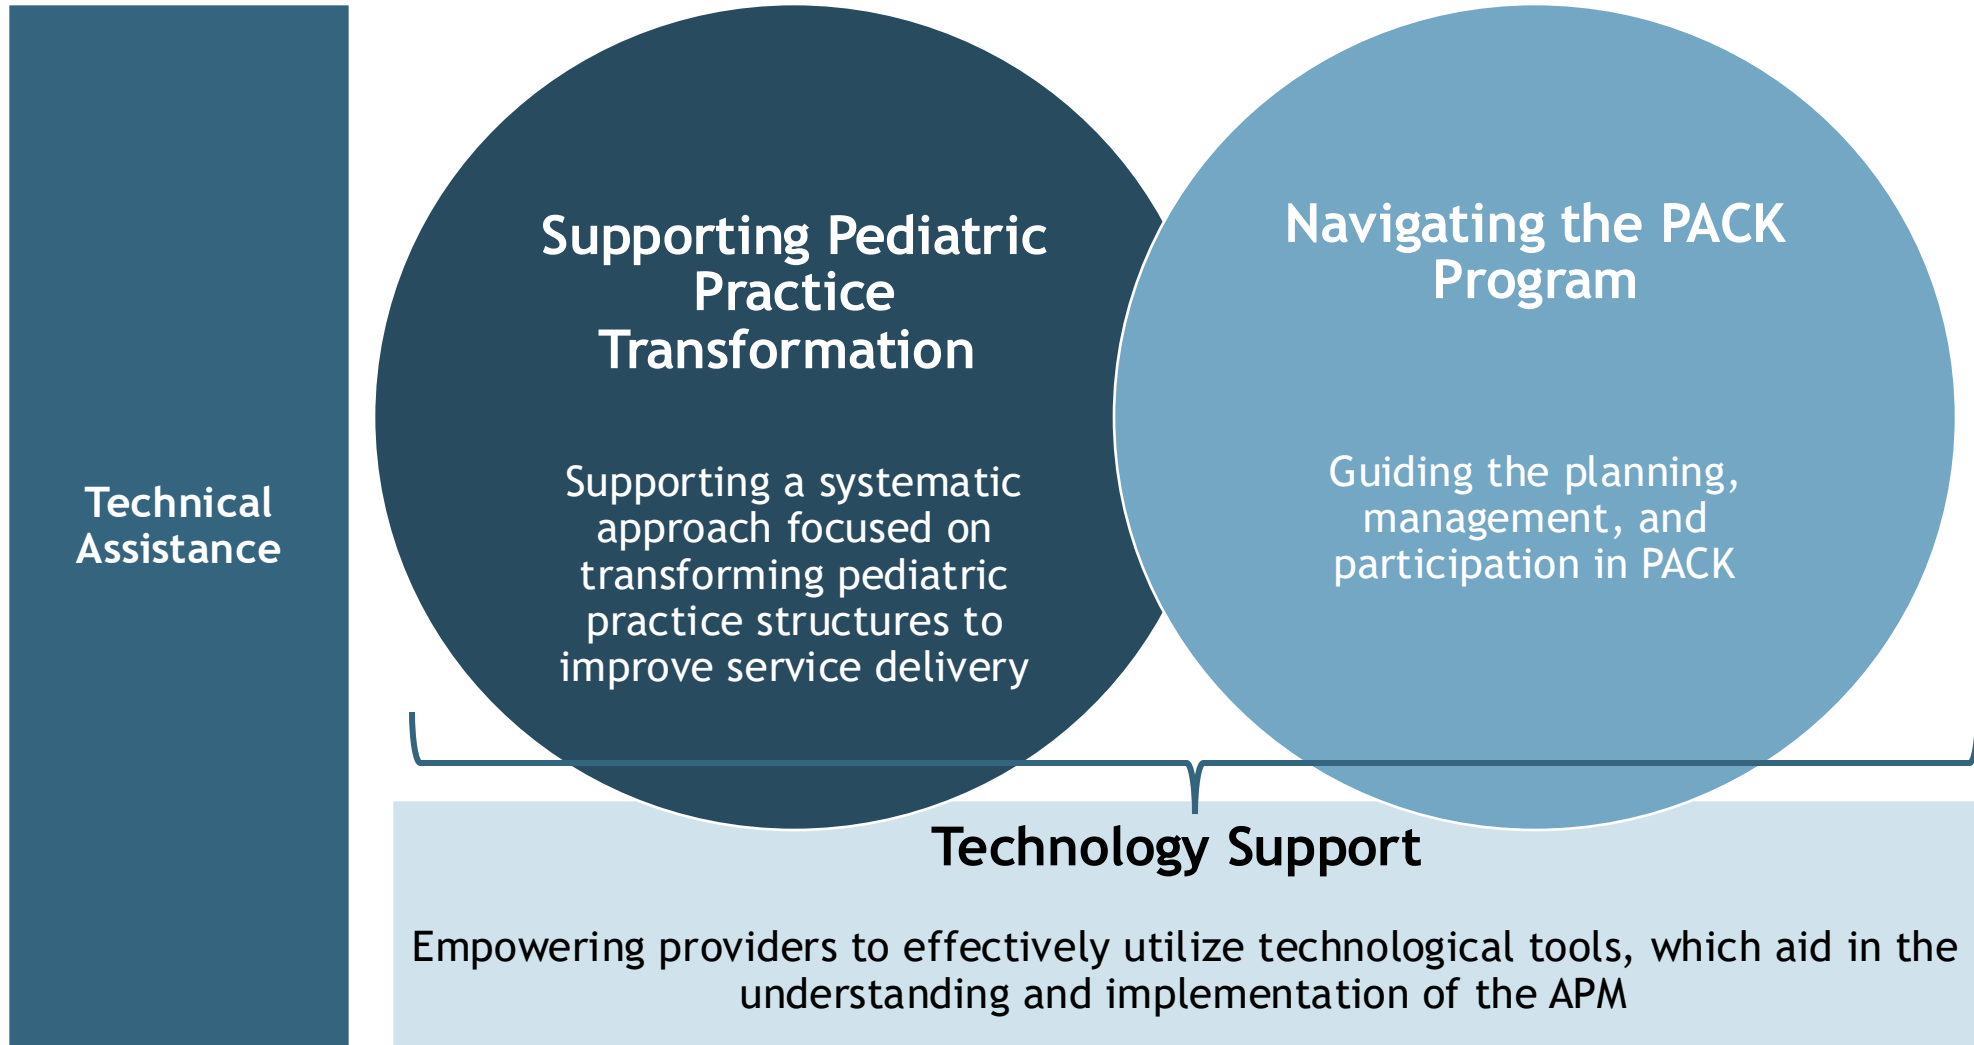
Technical Assistance

Supporting Pediatric Practice Transformation

Supporting a systematic approach focused on transforming pediatric practice structures to improve service delivery

Navigating the PACK Program

Guiding the planning, management, and participation in PACK

Technology Support

Empowering providers to effectively utilize technological tools, which aid in the understanding and implementation of the APM